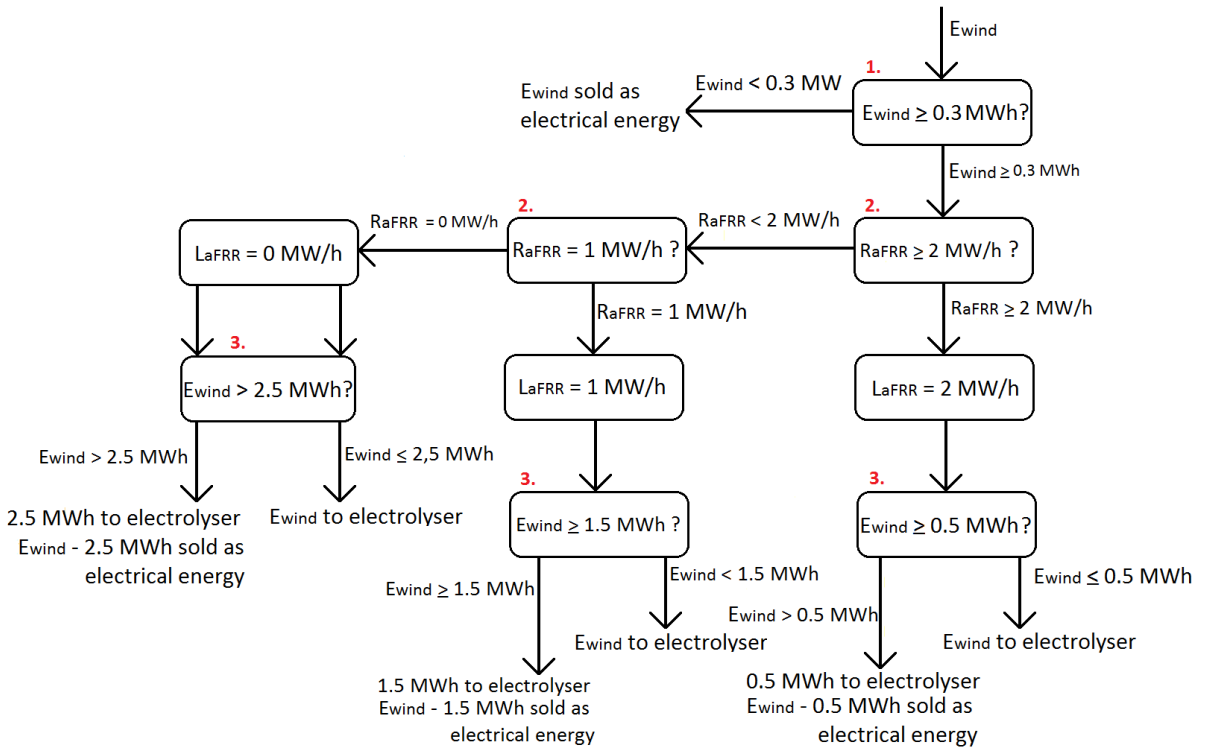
Ewind

1.

Ewind ≥ 0.3 MWh?

Ewind < 0.3 MW

Ewind sold as electrical energy

Ewind ≥ 0.3 MWh

2.

RaFRR ≥ 2 MW/h ?

RaFRR < 2 MW/h

2.

RaFRR = 1 MW/h ?

RaFRR = 0 MW/h

LaFRR = 0 MW/h

RaFRR ≥ 2 MW/h

LaFRR = 2 MW/h

RaFRR = 1 MW/h

LaFRR = 1 MW/h

3.

Ewind > 2.5 MWh?

Ewind > 2.5 MWh

Ewind ≤ 2,5 MWh

2.5 MWh to electrolyser
Ewind - 2.5 MWh sold as electrical energy

Ewind to electrolyser

3.

Ewind ≥ 1.5 MWh ?

Ewind ≥ 1.5 MWh

Ewind < 1.5 MWh

1.5 MWh to electrolyser
Ewind - 1.5 MWh sold as electrical energy

Ewind to electrolyser

3.

Ewind ≥ 0.5 MWh?

Ewind > 0.5 MWh

Ewind ≤ 0.5 MWh

0.5 MWh to electrolyser
Ewind - 0.5 MWh sold as electrical energy

Ewind to electrolyser